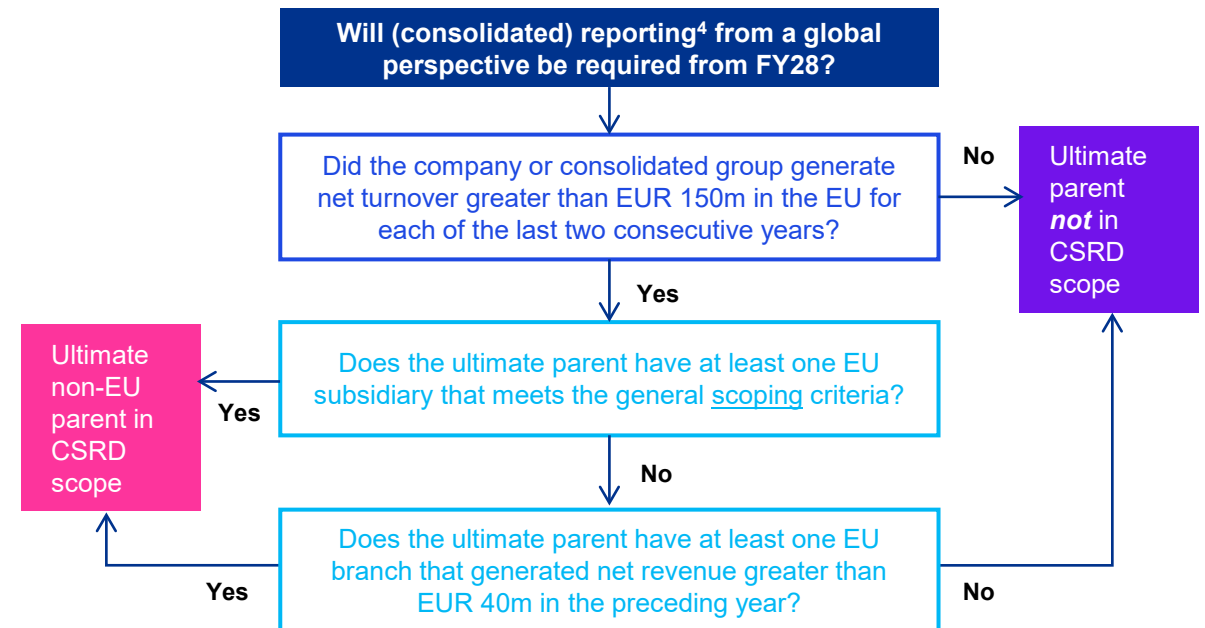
Will (consolidated) reporting$^4$ from a global perspective be required from FY28?

Did the company or consolidated group generate net turnover greater than EUR 150m in the EU for each of the last two consecutive years?

No

Ultimate parent *not* in CSRD scope

Yes

Ultimate non-EU parent in CSRD scope

Yes

Does the ultimate parent have at least one EU subsidiary that meets the general scoping criteria?

No

Does the ultimate parent have at least one EU branch that generated net revenue greater than EUR 40m in the preceding year?

Yes

No